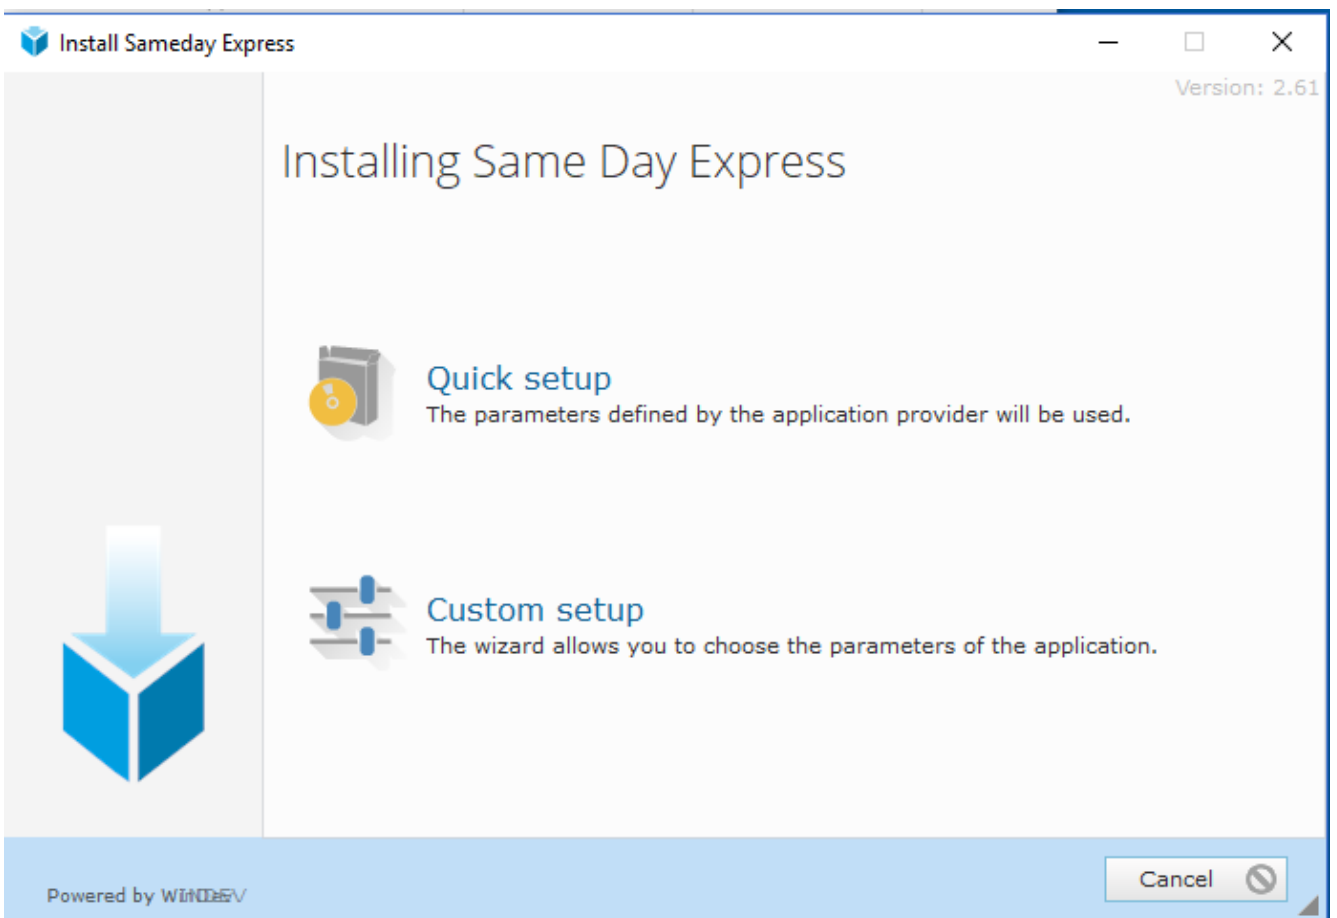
Install Sameday Express

Version: 2.61

Installing Same Day Express

Quick setup
The parameters defined by the application provider will be used.

Custom setup
The wizard allows you to choose the parameters of the application.

Powered by WINDEV

Cancel